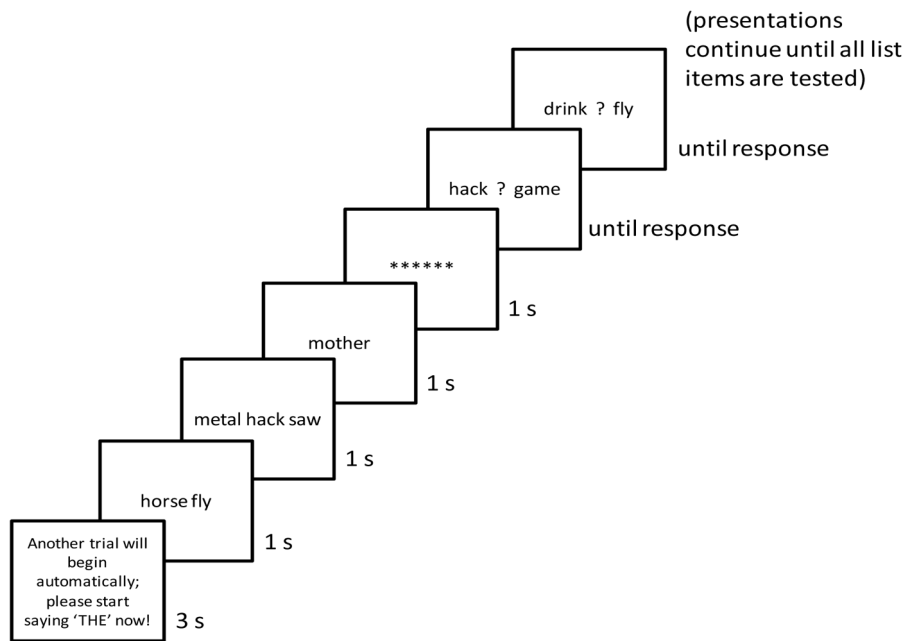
(presentations continue until all list items are tested)

drink ? fly

until response

hack ? game

until response

******

1 s

mother

1 s

metal hack saw

1 s

horse fly

1 s

Another trial will begin automatically; please start saying 'THE' now!

3 s